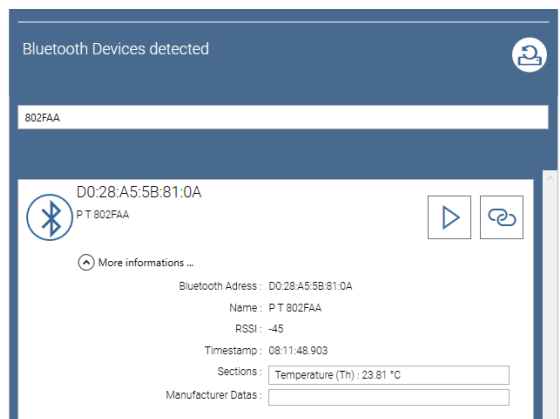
Bluetooth Devices detected

802FAA

D0:28:A5:5B:81:0A
P T 802FAA

More informations ...

Bluetooth Adress : D0:28:A5:5B:81:0A
Name : P T 802FAA
RSSI : -45
Timestamp : 08:11:48.903
Sections : Temperature (Th) : 23.81 °C
Manufacturer Datas :